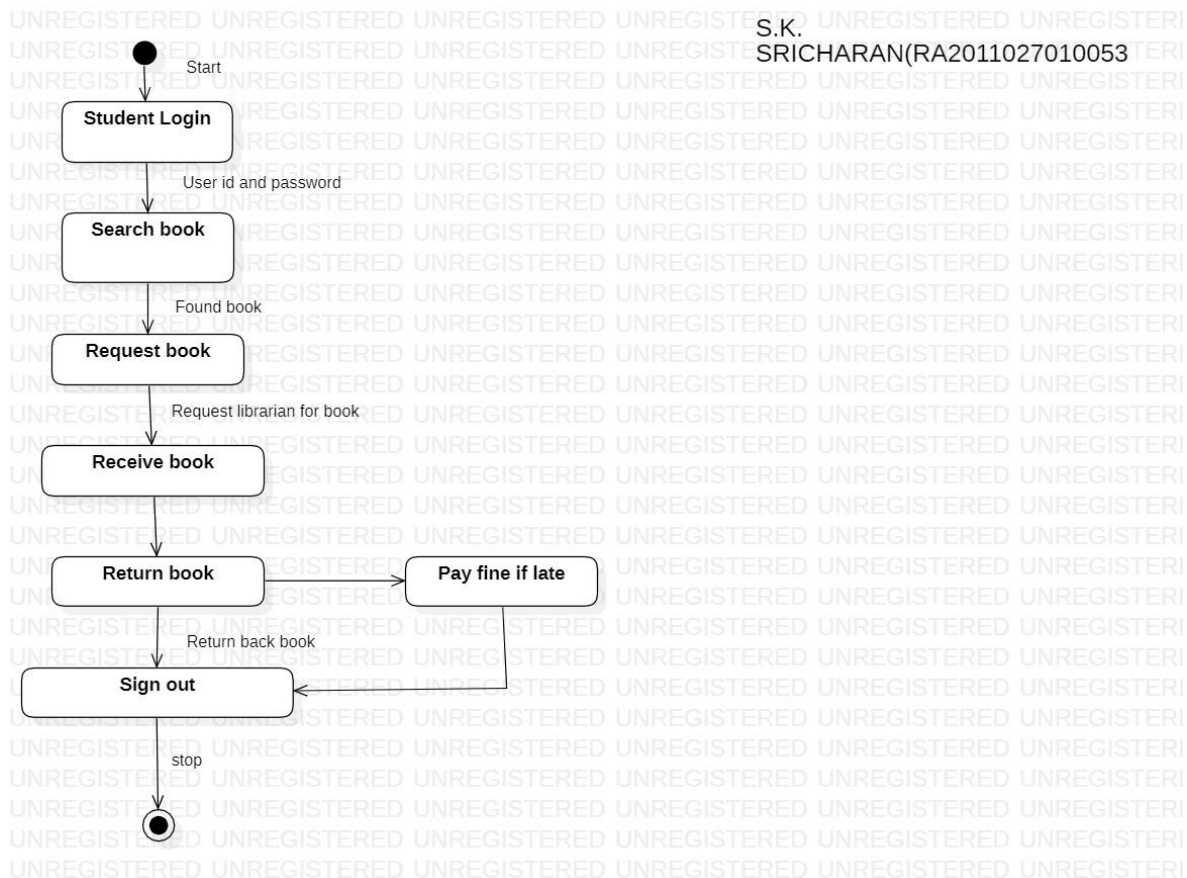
S.K. SRICHARAN(RA2011027010053

Start

Student Login

User id and password

Search book

Found book

Request book

Request librarian for book

Receive book

Return book

Pay fine if late

Return back book

Sign out

stop

UNREGISTERED UNREGISTERED UNREGISTERED UNREGISTERED UNREGISTERED UNREGISTERED